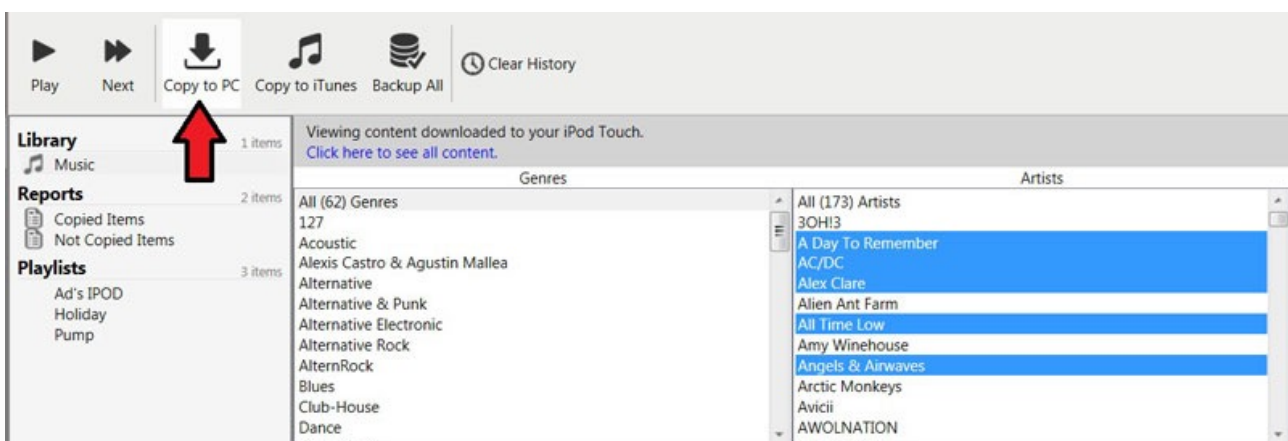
Play Next Copy to PC Copy to iTunes Backup All Clear History

Library 1 items
Music
Reports 2 items
Copied Items
Not Copied Items
Playlists 3 items
Ad's IPOD
Holiday
Pump

Viewing content downloaded to your iPod Touch.
Click here to see all content.

| Genres | Artists |
|---|---|
| All (62) Genres | All (173) Artists |
| 127 | 3OH!3 |
| Acoustic | A Day To Remember |
| Alexis Castro & Agustin Mallea | AC/DC |
| Alternative | Alex Clare |
| Alternative & Punk | Alien Ant Farm |
| Alternative Electronic | All Time Low |
| Alternative Rock | Amy Winehouse |
| AlternRock | Angels & Airwaves |
| Blues | Arctic Monkeys |
| Club-House | Avicii |
| Dance | AWOLNATION |